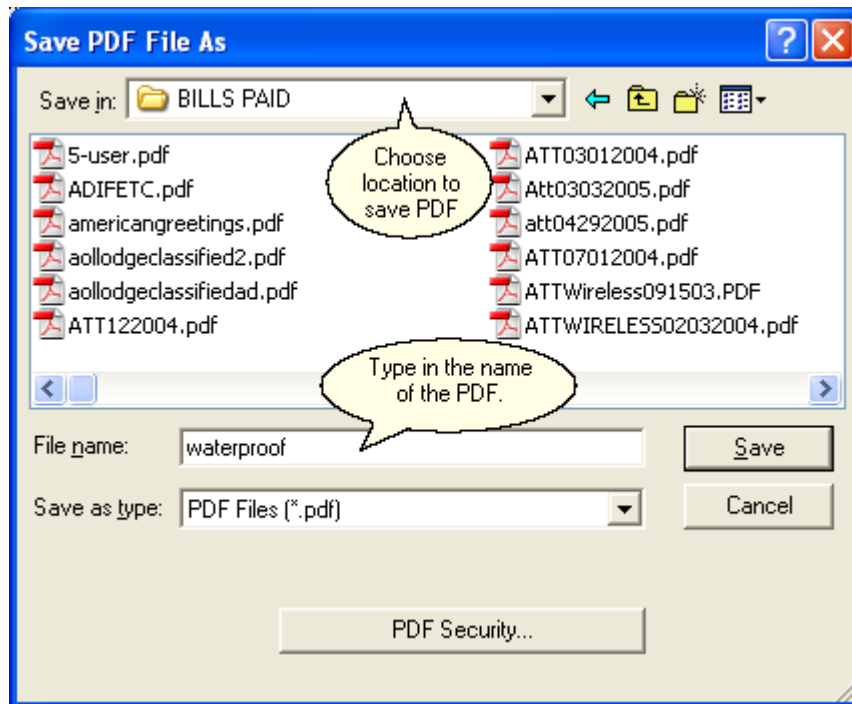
Save PDF File As

?

Save in: BILLS PAID

5-user.pdf
ADIFETC.pdf
americangreetings.pdf
aollodgeclassified2.pdf
aollodgeclassifiedad.pdf
ATT122004.pdf

Choose location to save PDF

ATT03012004.pdf
Att03032005.pdf
att04292005.pdf
ATT07012004.pdf
ATTWireless091503.PDF
ATTWIRELESS02032004.pdf

Type in the name of the PDF.

File name: waterproof

Save

Save as type: PDF Files (*.pdf)

Cancel

PDF Security...